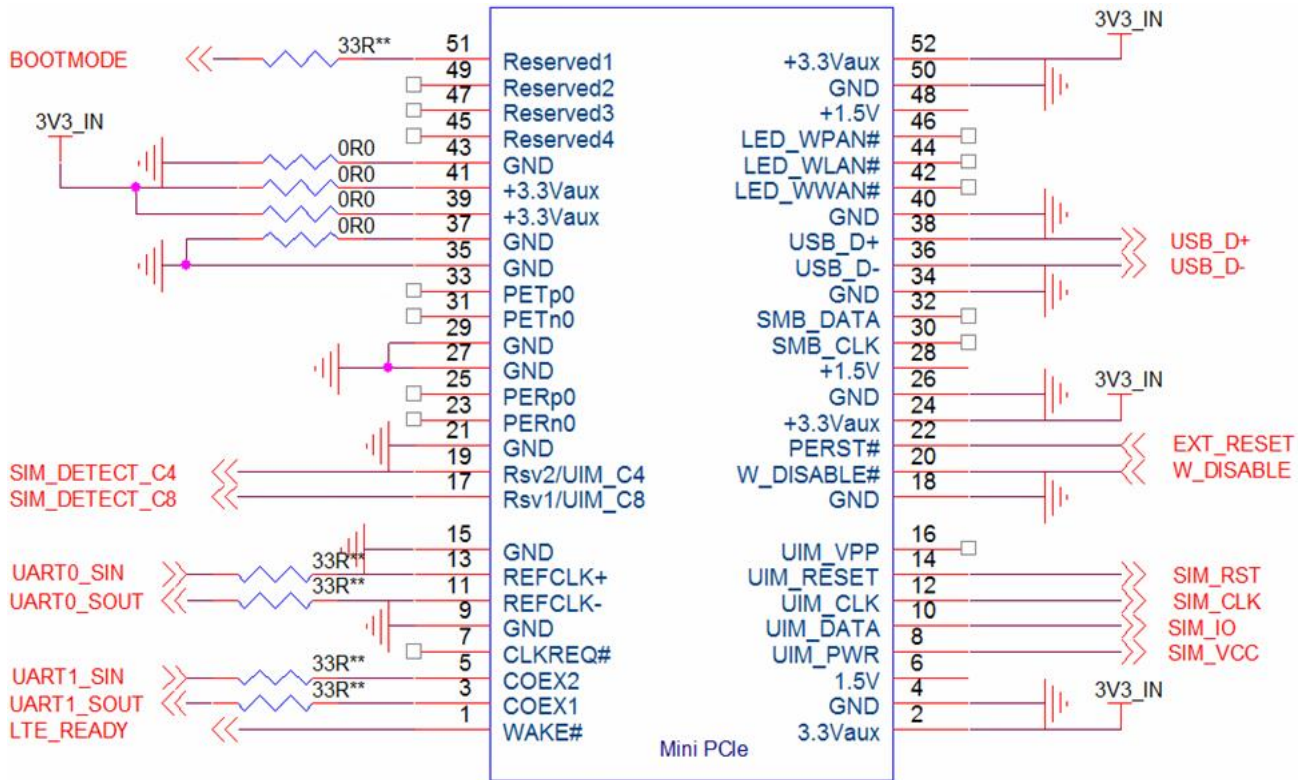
BOOTMODE
33R**
3V3_IN
0R0
0R0
0R0
0R0
SIM_DETECT_C4
SIM_DETECT_C8
UART0_SIN
UART0_SOUT
33R**
33R**
UART1_SIN
UART1_SOUT
LTE_READY
33R**
33R**

| | | | |
|---|---|---|---|
| 51 | Reserved1 | +3.3Vaux | 52 |
| 49 | Reserved2 | GND | 50 |
| 47 | Reserved3 | +1.5V | 48 |
| 45 | Reserved4 | LED_WPAN# | 46 |
| 43 | GND | LED_WLAN# | 44 |
| 41 | +3.3Vaux | LED_WWAN# | 42 |
| 39 | +3.3Vaux | GND | 40 |
| 37 | GND | USB_D+ | 38 |
| 35 | GND | USB_D- | 36 |
| 33 | PETp0 | GND | 34 |
| 31 | PETn0 | SMB_DATA | 32 |
| 29 | GND | SMB_CLK | 30 |
| 27 | GND | +1.5V | 28 |
| 25 | PERp0 | GND | 26 |
| 23 | PERn0 | +3.3Vaux | 24 |
| 21 | GND | PERST# | 22 |
| 19 | Rsv2/UIM_C4 | W_DISABLE# | 20 |
| 17 | Rsv1/UIM_C8 | GND | 18 |
| 15 | GND | UIM_VPP | 16 |
| 13 | REFCLK+ | UIM_RESET | 14 |
| 11 | REFCLK- | UIM_CLK | 12 |
| 9 | GND | UIM_DATA | 10 |
| 7 | CLKREQ# | UIM_PWR | 8 |
| 5 | COEX2 | 1.5V | 6 |
| 3 | COEX1 | GND | 4 |
| 1 | WAKE# | 3.3Vaux | 2 |

Mini PCle

3V3_IN
USB_D+
USB_D-
3V3_IN
EXT_RESET
W_DISABLE
SIM_RST
SIM_CLK
SIM_IO
SIM_VCC
3V3_IN